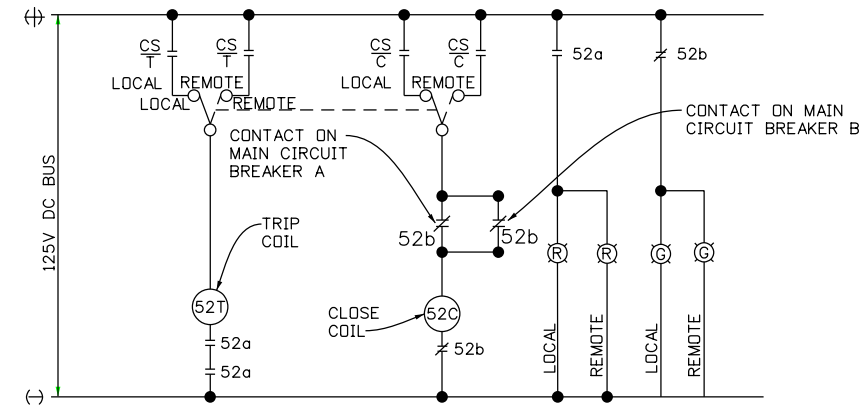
(+)

$\frac{CS}{T}$ $\frac{CS}{T}$ $\frac{CS}{C}$ $\frac{CS}{C}$

LOCAL REMOTE LOCAL REMOTE

LOCAL REMOTE

52a

52b

CONTACT ON MAIN CIRCUIT BREAKER B

CONTACT ON MAIN CIRCUIT BREAKER A

125V DC BUS

TRIP COIL

52b 52b

R R G G

52T

CLOSE COIL

52C

52a

52a

52b

LOCAL REMOTE LOCAL REMOTE

(−)